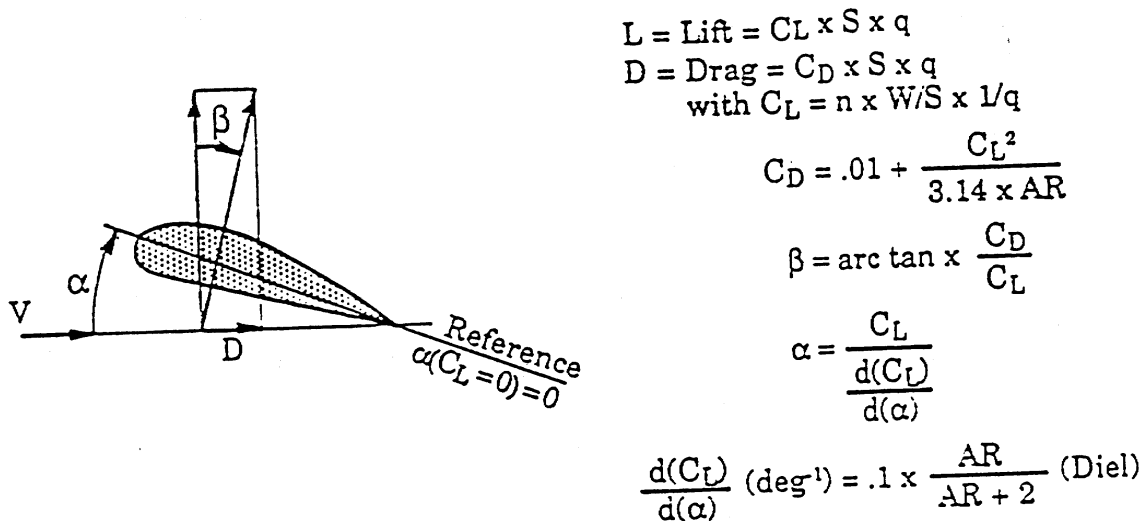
$\beta$

$\alpha$

V

D

Reference

$\alpha(C_L=0)=0$

$L = \text{Lift} = C_L \times S \times q$

$D = \text{Drag} = C_D \times S \times q$

with $C_L = n \times W/S \times 1/q$

$C_D = .01 + \frac{C_L^2}{3.14 \times AR}$

$\beta = \text{arc tan} \times \frac{C_D}{C_L}$

$\alpha = \frac{C_L}{\frac{d(C_L)}{d(\alpha)}}$

$\frac{d(C_L)}{d(\alpha)}$ $(\text{deg}^{-1}) = .1 \times \frac{AR}{AR+2}$ (Diel)